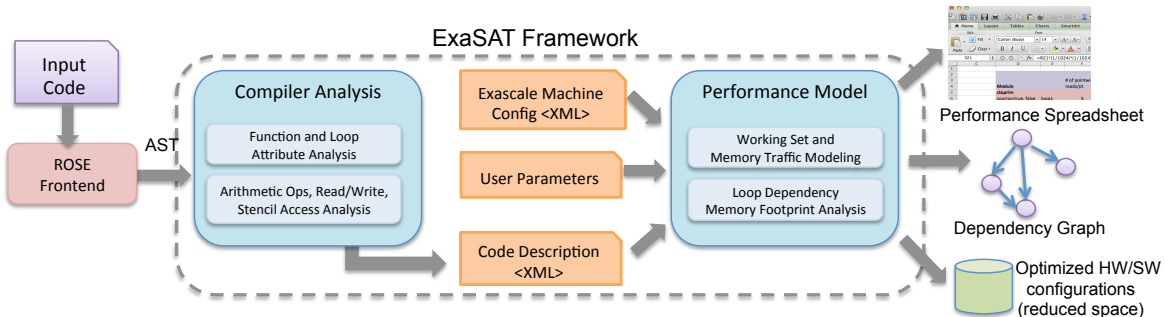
ExaSAT Framework

Input Code

ROSE Frontend

AST

Compiler Analysis

Function and Loop Attribute Analysis

Arithmetic Ops, Read/Write, Stencil Access Analysis

Exascale Machine Config <XML>

User Parameters

Code Description <XML>

Performance Model

Working Set and Memory Traffic Modeling

Loop Dependency Memory Footprint Analysis

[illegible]

Performance Spreadsheet

Dependency Graph

Optimized HW/SW configurations (reduced space)